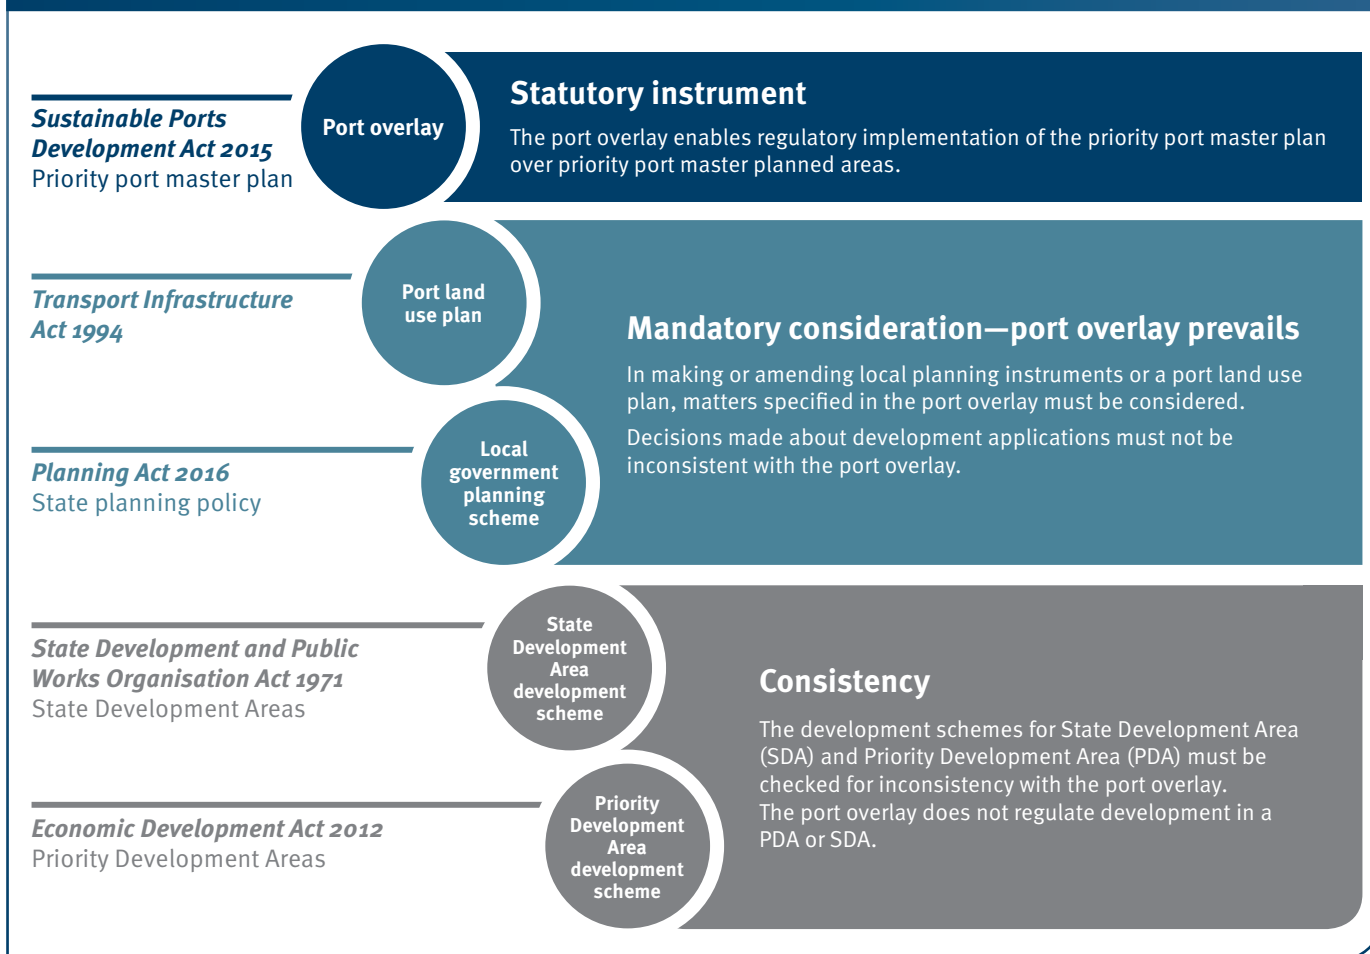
Sustainable Ports Development Act 2015
Priority port master plan

Port overlay

Statutory instrument

The port overlay enables regulatory implementation of the priority port master plan over priority port master planned areas.

Transport Infrastructure Act 1994

Port land use plan

Planning Act 2016
State planning policy

Local government planning scheme

Mandatory consideration—port overlay prevails

In making or amending local planning instruments or a port land use plan, matters specified in the port overlay must be considered.

Decisions made about development applications must not be inconsistent with the port overlay.

State Development and Public Works Organisation Act 1971
State Development Areas

State Development Area development scheme

Economic Development Act 2012
Priority Development Areas

Priority Development Area development scheme

Consistency

The development schemes for State Development Area (SDA) and Priority Development Area (PDA) must be checked for inconsistency with the port overlay.
The port overlay does not regulate development in a PDA or SDA.